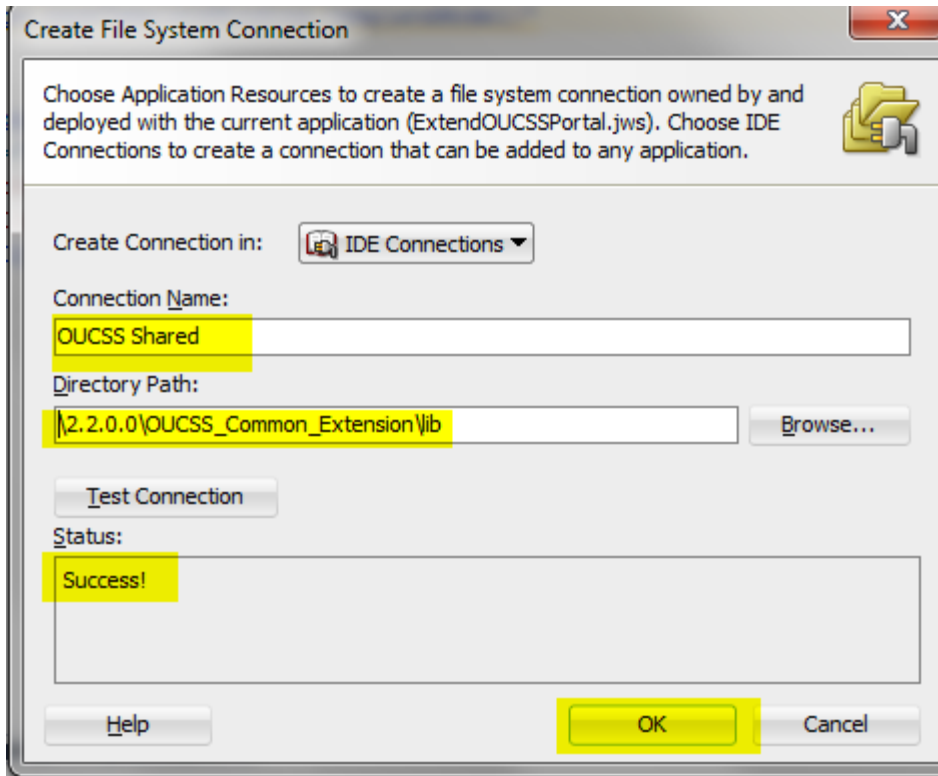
Create File System Connection

Choose Application Resources to create a file system connection owned by and deployed with the current application (ExtendOUCSSPortal.jws). Choose IDE Connections to create a connection that can be added to any application.

Create Connection in: IDE Connections

Connection Name:

OUCSS Shared

Directory Path:

\2.2.0.0\OUCSS_Common_Extension\lib

Browse...

Test Connection

Status:

Success!

Help

OK

Cancel